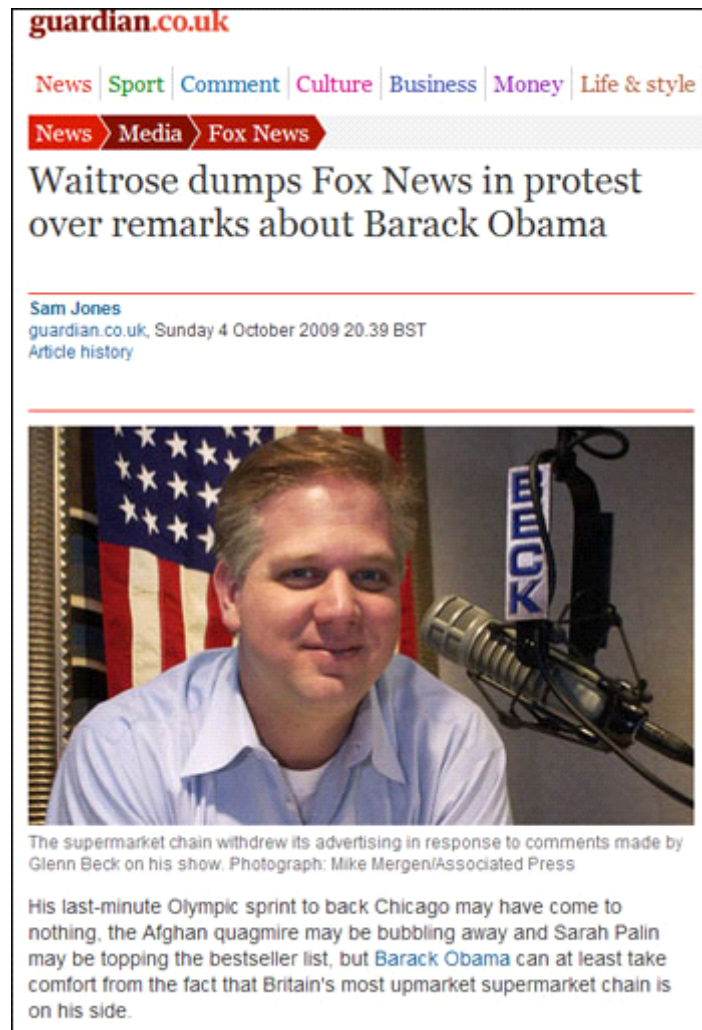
guardian.co.uk

News | Sport | Comment | Culture | Business | Money | Life & style

News › Media › Fox News

Waitrose dumps Fox News in protest over remarks about Barack Obama

Sam Jones
guardian.co.uk, Sunday 4 October 2009 20.39 BST
Article history

BECK

The supermarket chain withdrew its advertising in response to comments made by Glenn Beck on his show. Photograph: Mike Mergen/Associated Press

His last-minute Olympic sprint to back Chicago may have come to nothing, the Afghan quagmire may be bubbling away and Sarah Palin may be topping the bestseller list, but Barack Obama can at least take comfort from the fact that Britain's most upmarket supermarket chain is on his side.